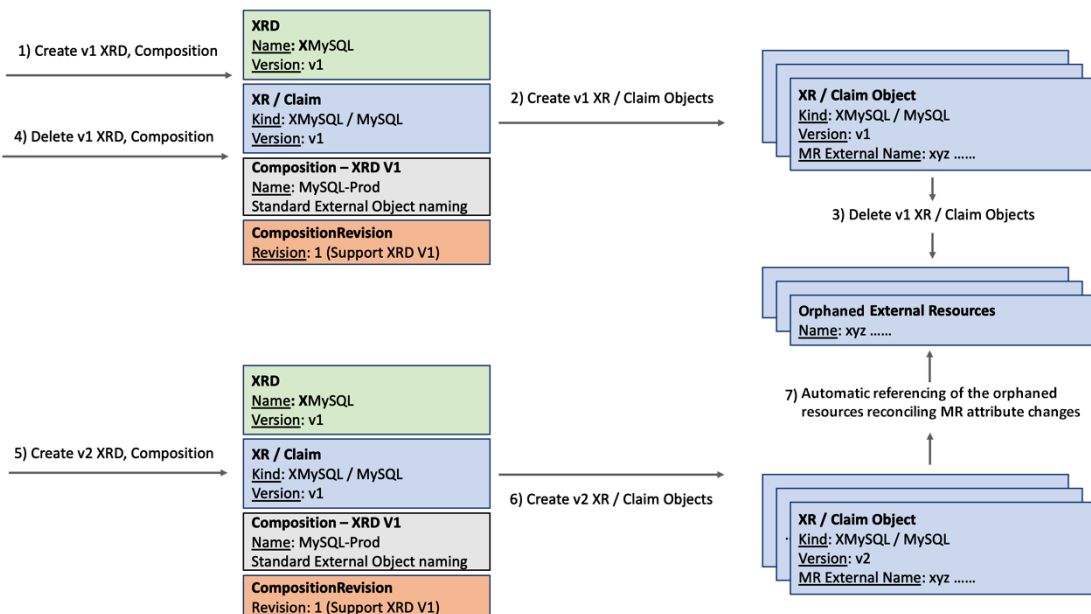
1) Create v1 XRD, Composition

4) Delete v1 XRD, Composition

XRD
Name: XMySQL
Version: v1

XR / Claim
Kind: XMySQL / MySQL
Version: v1

Composition – XRD V1
Name: MySQL-Prod
Standard External Object naming

CompositionRevision
Revision: 1 (Support XRD V1)

2) Create v1 XR / Claim Objects

XR / Claim Object
Kind: XMySQL / MySQL
Version: v1
MR External Name: xyz ……

3) Delete v1 XR / Claim Objects

Orphaned External Resources
Name: xyz ……

7) Automatic referencing of the orphaned resources reconciling MR attribute changes

5) Create v2 XRD, Composition

XRD
Name: XMySQL
Version: v1

XR / Claim
Kind: XMySQL / MySQL
Version: v1

Composition – XRD V1
Name: MySQL-Prod
Standard External Object naming

CompositionRevision
Revision: 1 (Support XRD V1)

6) Create v2 XR / Claim Objects

XR / Claim Object
Kind: XMySQL / MySQL
Version: v2
MR External Name: xyz ……